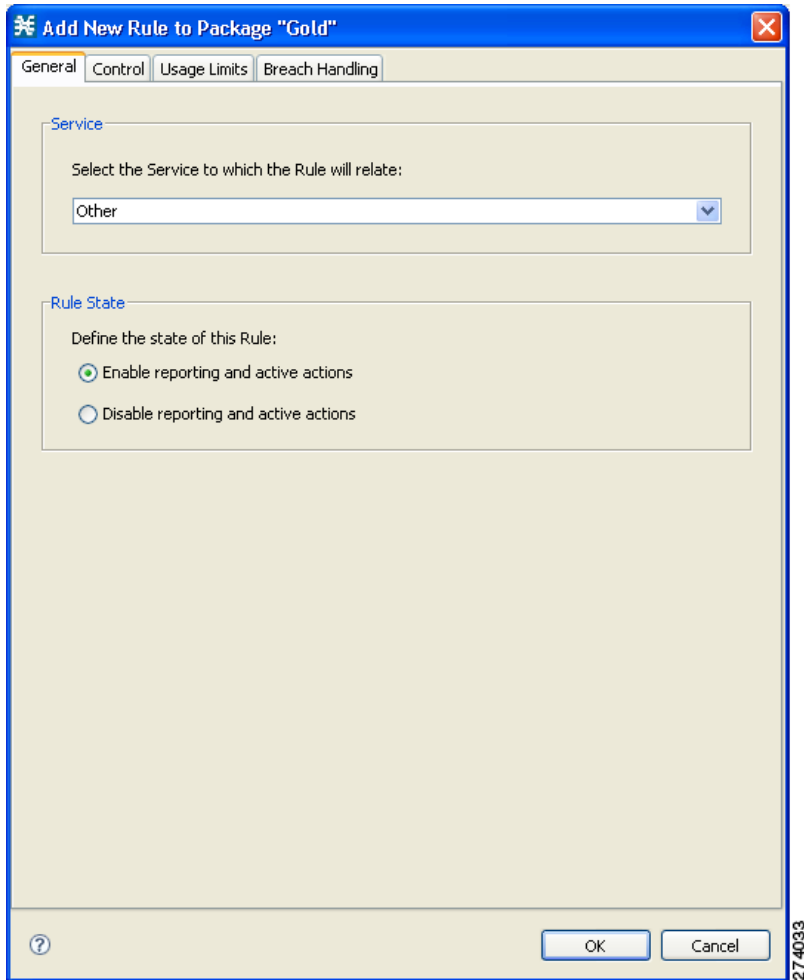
Add New Rule to Package "Gold"

General | Control | Usage Limits | Breach Handling

Service

Select the Service to which the Rule will relate:

Other

Rule State

Define the state of this Rule:

Enable reporting and active actions

Disable reporting and active actions

OK | Cancel

274033